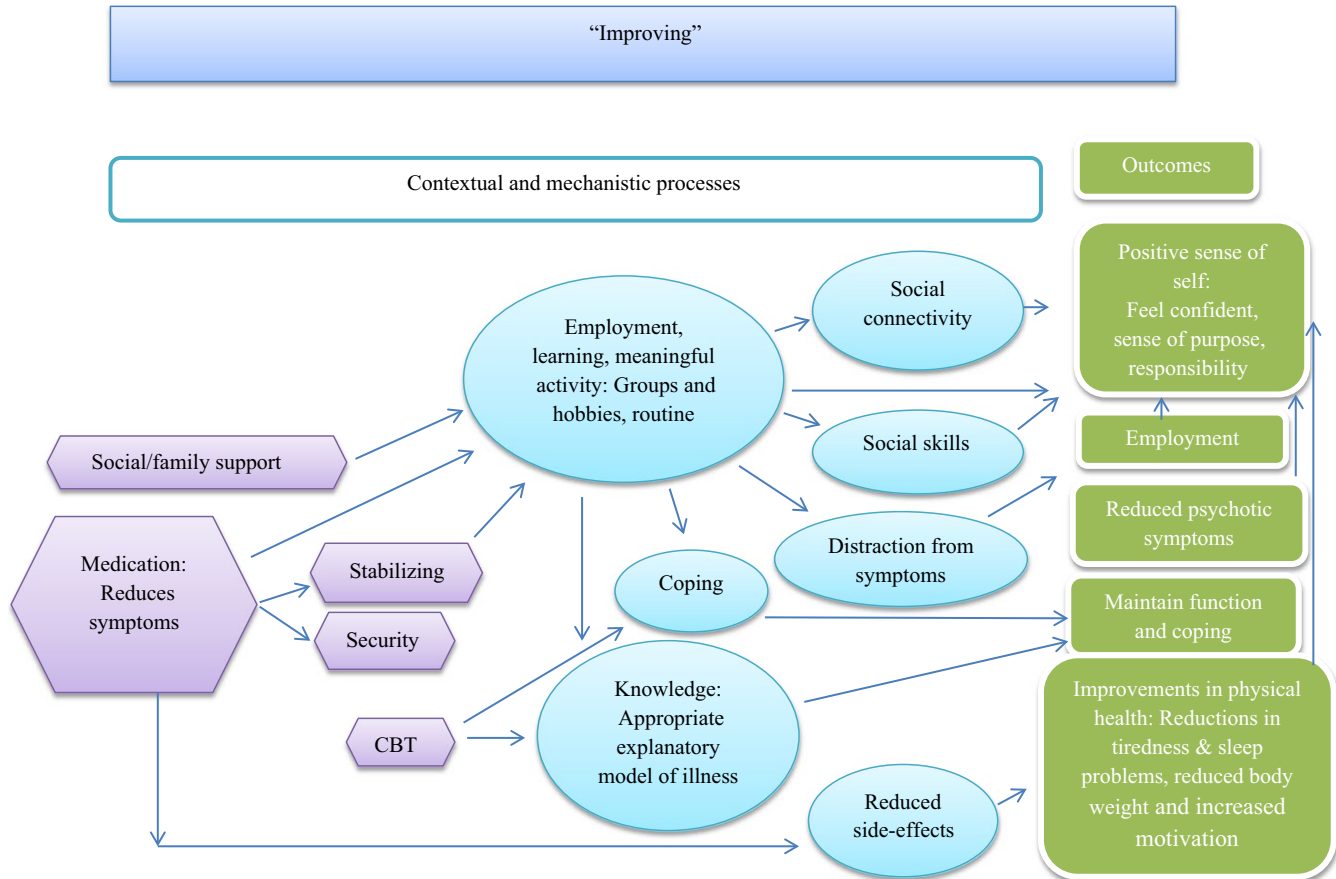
"Improving"

Contextual and mechanistic processes

Outcomes

Social/family support

Medication: Reduces symptoms

Stabilizing

Security

CBT

Employment, learning, meaningful activity: Groups and hobbies, routine

Coping

Knowledge: Appropriate explanatory model of illness

Social connectivity

Social skills

Distraction from symptoms

Reduced side-effects

Positive sense of self: Feel confident, sense of purpose, responsibility

Employment

Reduced psychotic symptoms

Maintain function and coping

Improvements in physical health: Reductions in tiredness & sleep problems, reduced body weight and increased motivation